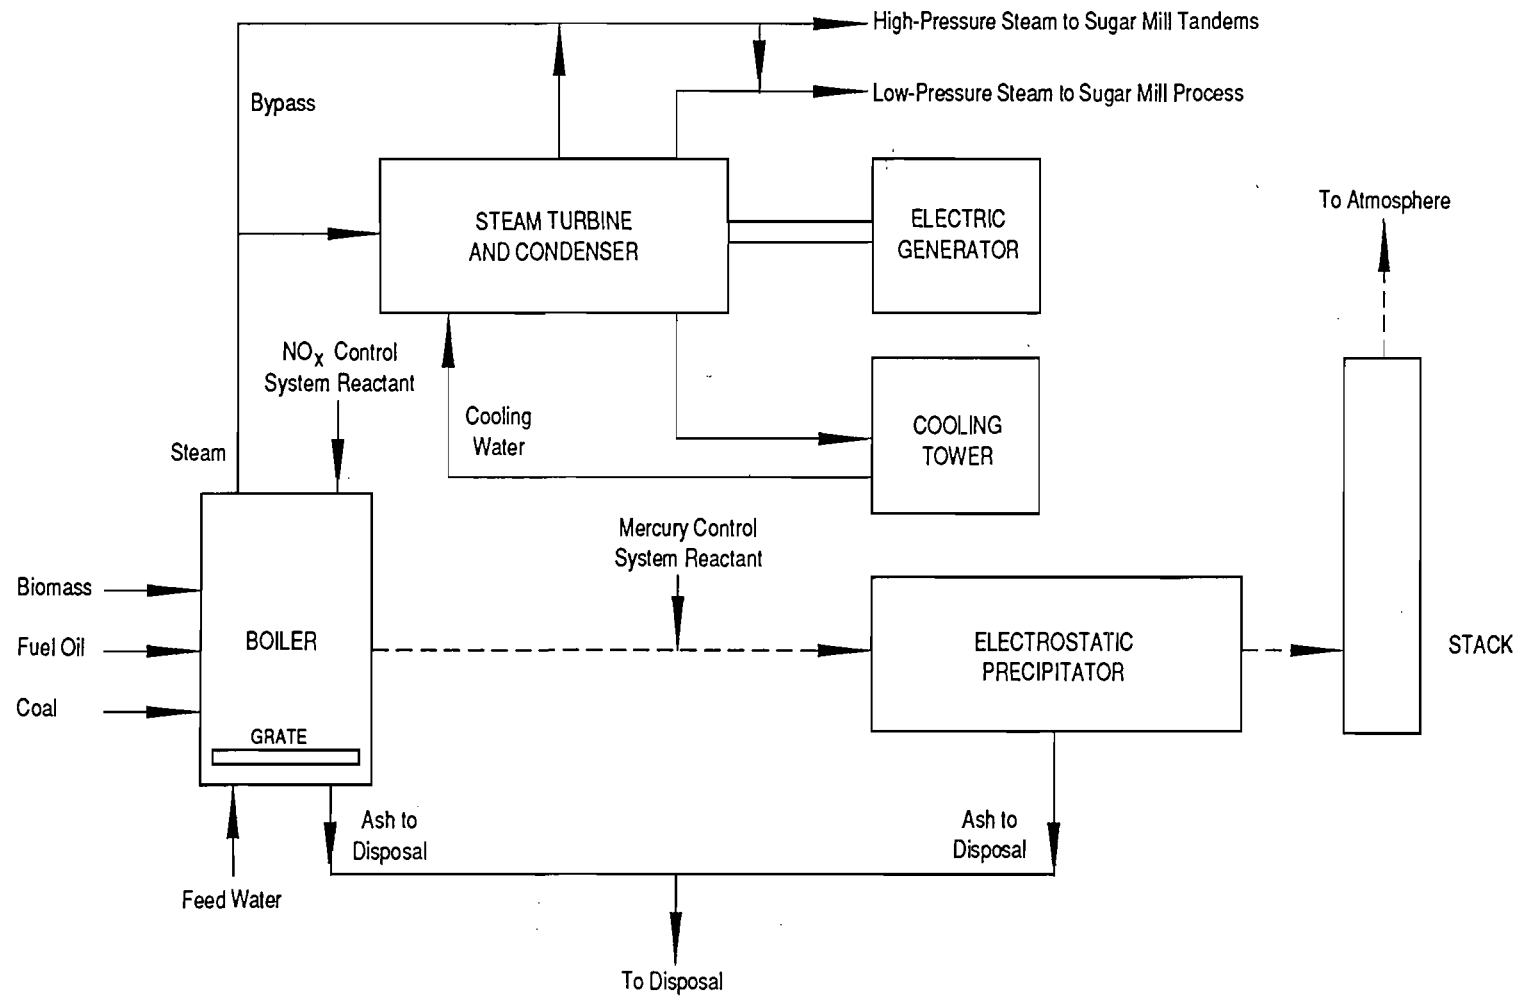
High-Pressure Steam to Sugar Mill Tandems

Bypass

Low-Pressure Steam to Sugar Mill Process

STEAM TURBINE AND CONDENSER

ELECTRIC GENERATOR

To Atmosphere

$NO_X$ Control System Reactant

Cooling Water

COOLING TOWER

Steam

Mercury Control System Reactant

Biomass

Fuel Oil

Coal

BOILER

GRATE

ELECTROSTATIC PRECIPITATOR

STACK

Ash to Disposal

Ash to Disposal

Feed Water

To Disposal